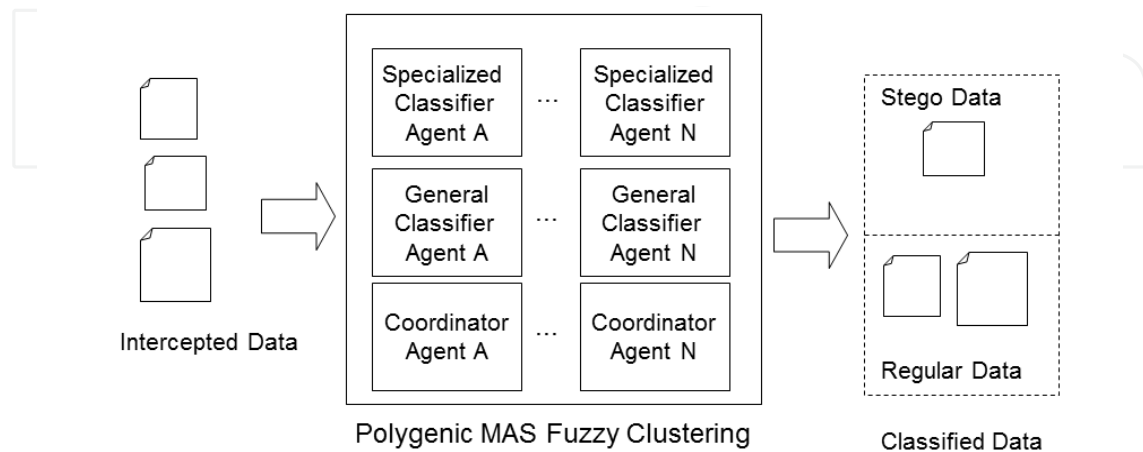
Intercepted Data

Specialized Classifier Agent A

...

Specialized Classifier Agent N

General Classifier Agent A

...

General Classifier Agent N

Coordinator Agent A

...

Coordinator Agent N

Polygenic MAS Fuzzy Clustering

Stego Data

Regular Data

Classified Data